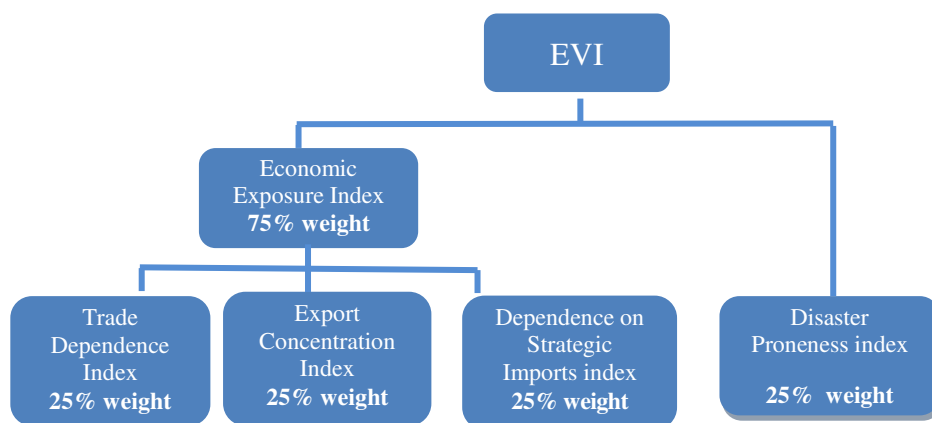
EVI

Economic Exposure Index
75% weight

Trade Dependence Index
25% weight

Export Concentration Index
25% weight

Dependence on Strategic Imports index
25% weight

Disaster Proneness index
25% weight